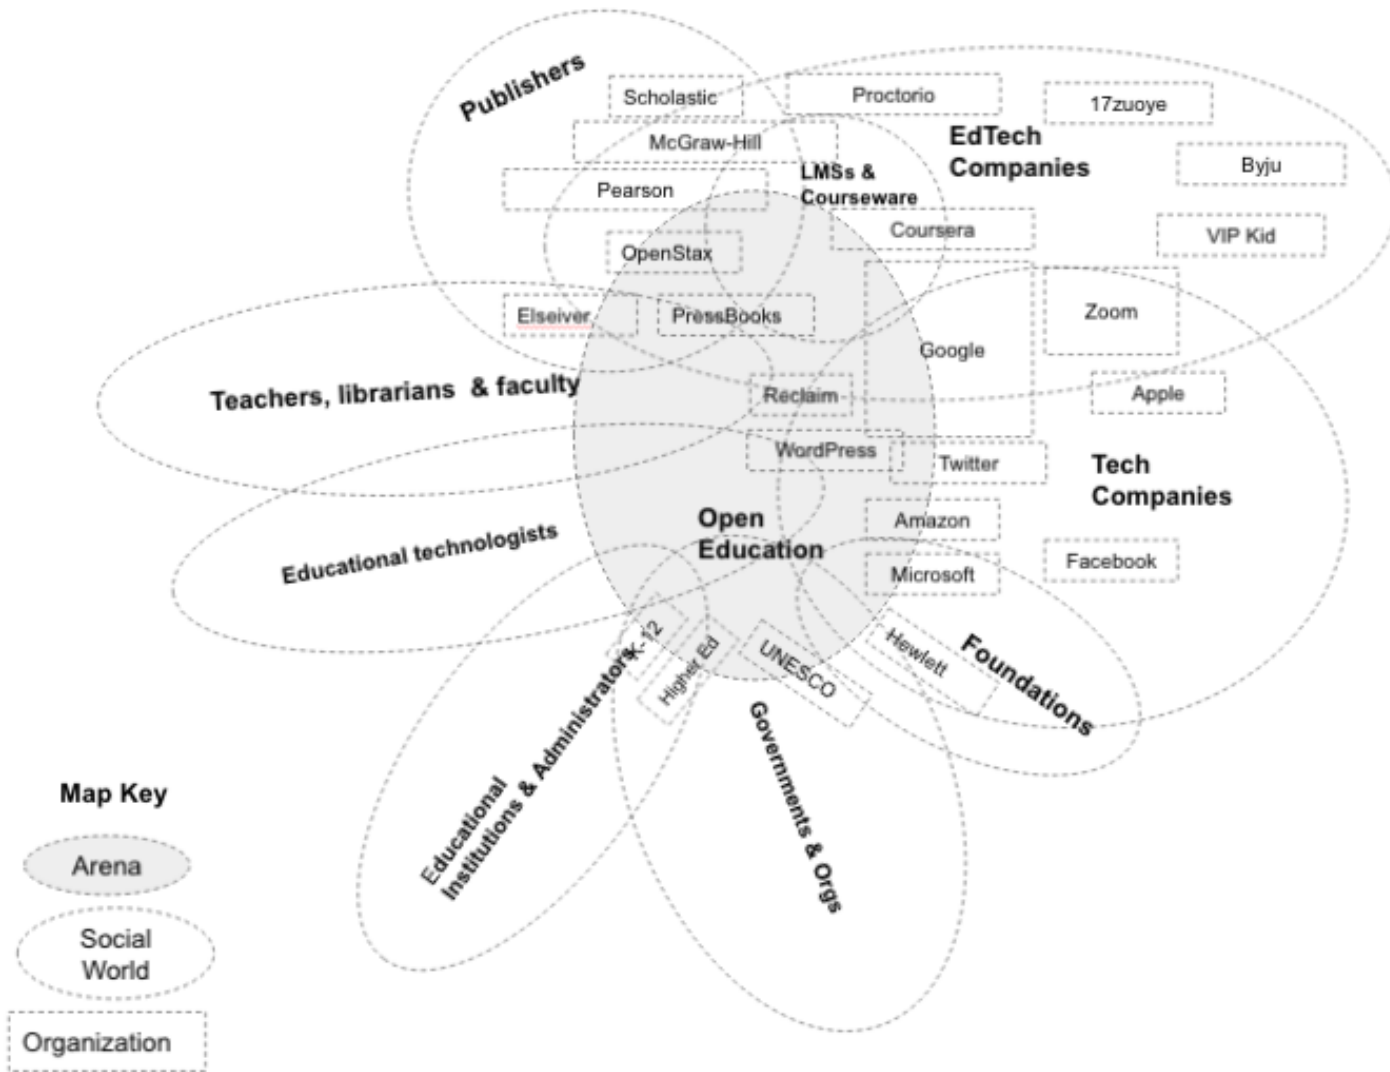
Publishers

Scholastic

Proctorio

17zuoye

McGraw-Hill

EdTech Companies

Byju

LMSs & Courseware

Pearson

Coursera

VIP Kid

OpenStax

Zoom

Elseiver

PressBooks

Google

Teachers, librarians & faculty

Reclaim

Apple

WordPress

Twitter

Tech Companies

Open Education

Amazon

Educational technologists

Facebook

Microsoft

K-12

Higher Ed

UNESCO

Hewlett

Foundations

Educational Institutions & Administrators

Governments & Orgs

Map Key

Arena

Social World

Organization